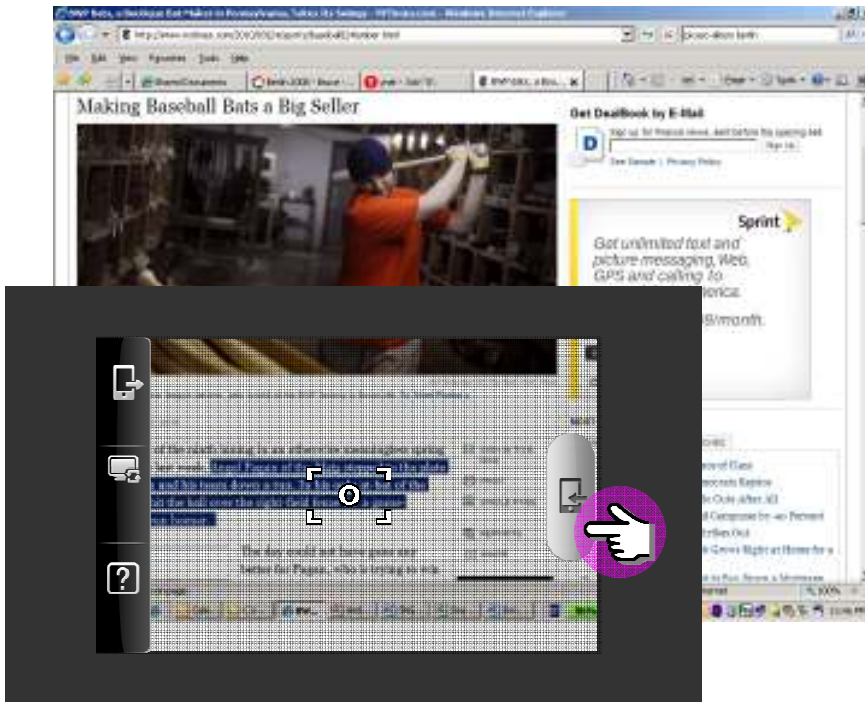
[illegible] - Windows Internet Explorer

http://www.nytimes.com/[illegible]

File Edit View Favorites Tools Help

Making Baseball Bats a Big Seller

Get DealBook by E-Mail

D

Sign up for financial news, sent before the opening bell.

Sign Up

See Sample | Privacy Policy

Sprint

Get unlimited text and picture messaging, Web, GPS and calling to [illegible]erica.

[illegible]9/month.

The day could not have gone any better for Pagan, who is trying to win

?

100%